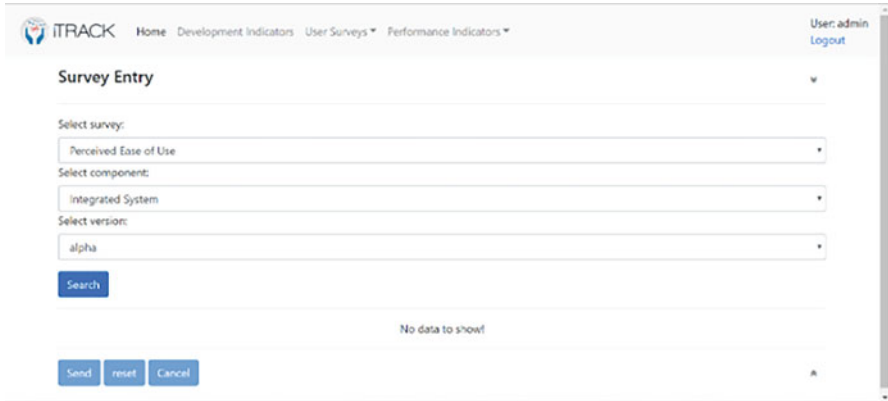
iTRACK Home Development Indicators User Surveys Performance Indicators

User: admin
Logout

Survey Entry

Select survey:

Perceived Ease of Use

Select component:

Integrated System

Select version:

alpha

Search

No data to show!

Send reset Cancel